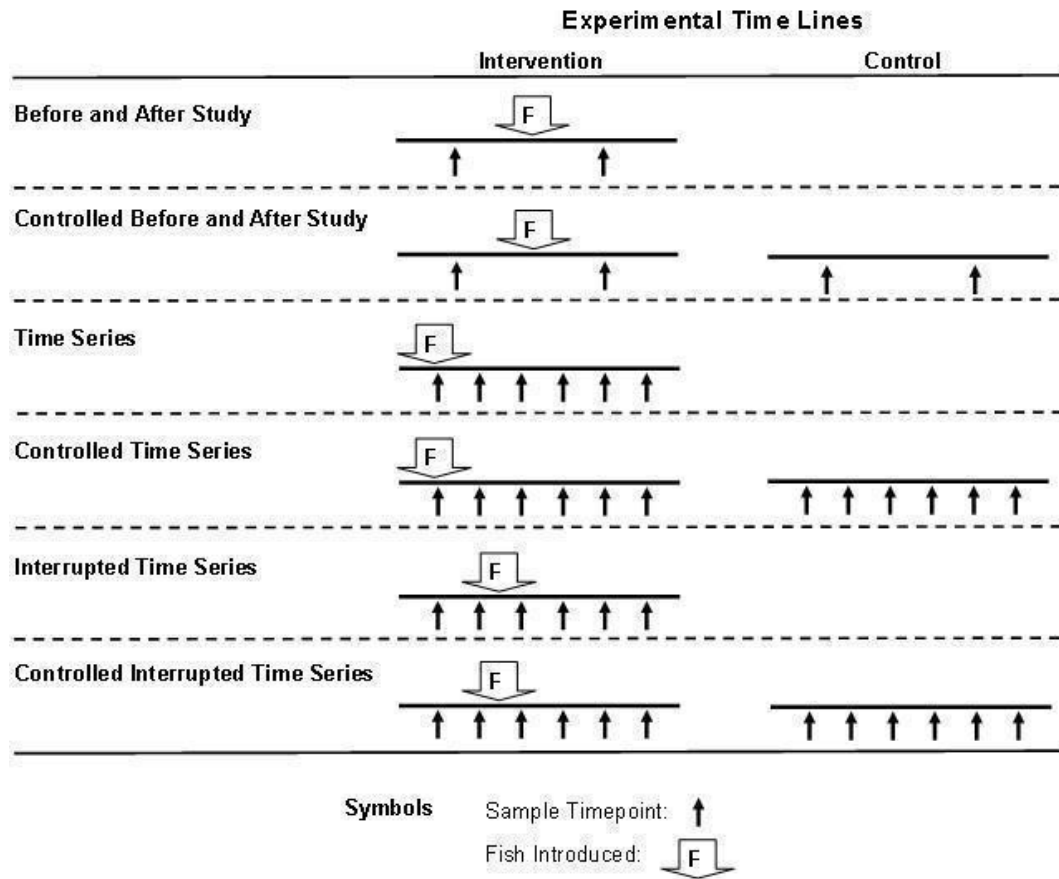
Experimental Time Lines

Intervention

Control

Before and After Study

F

Controlled Before and After Study

F

Time Series

F

Controlled Time Series

F

Interrupted Time Series

F

Controlled Interrupted Time Series

F

Symbols

Sample Timepoint:

Fish Introduced:

F